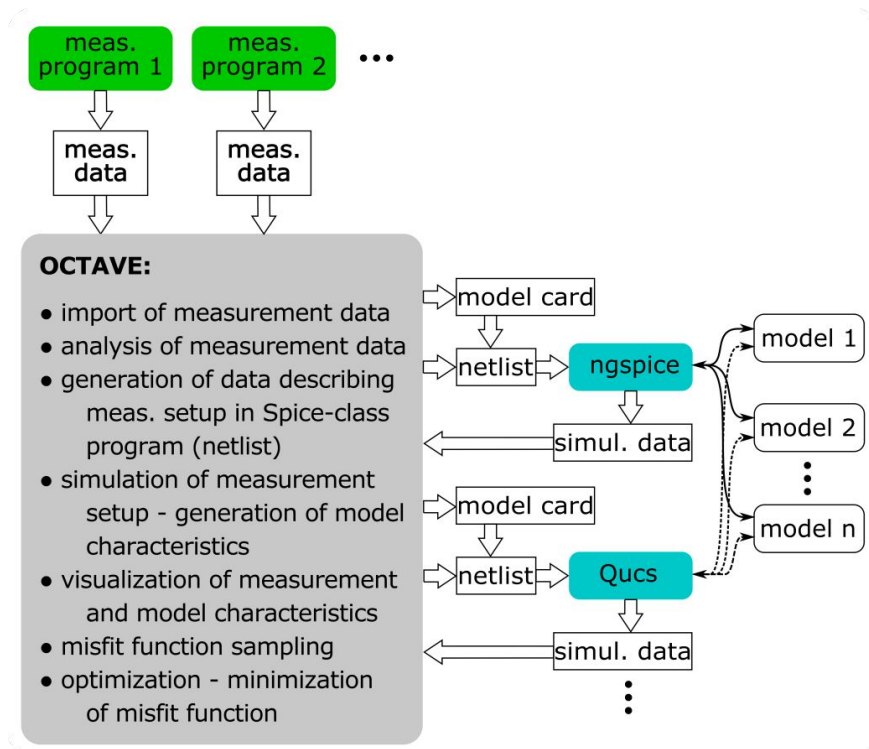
meas. program 1

meas. program 2

...

meas. data

meas. data

OCTAVE:

• import of measurement data
• analysis of measurement data
• generation of data describing meas. setup in Spice-class program (netlist)
• simulation of measurement setup - generation of model characteristics
• visualization of measurement and model characteristics
• misfit function sampling
• optimization - minimization of misfit function

model card

netlist

ngspice

simul. data

model card

netlist

Qucs

simul. data

⋮

model 1

model 2

⋮

model n